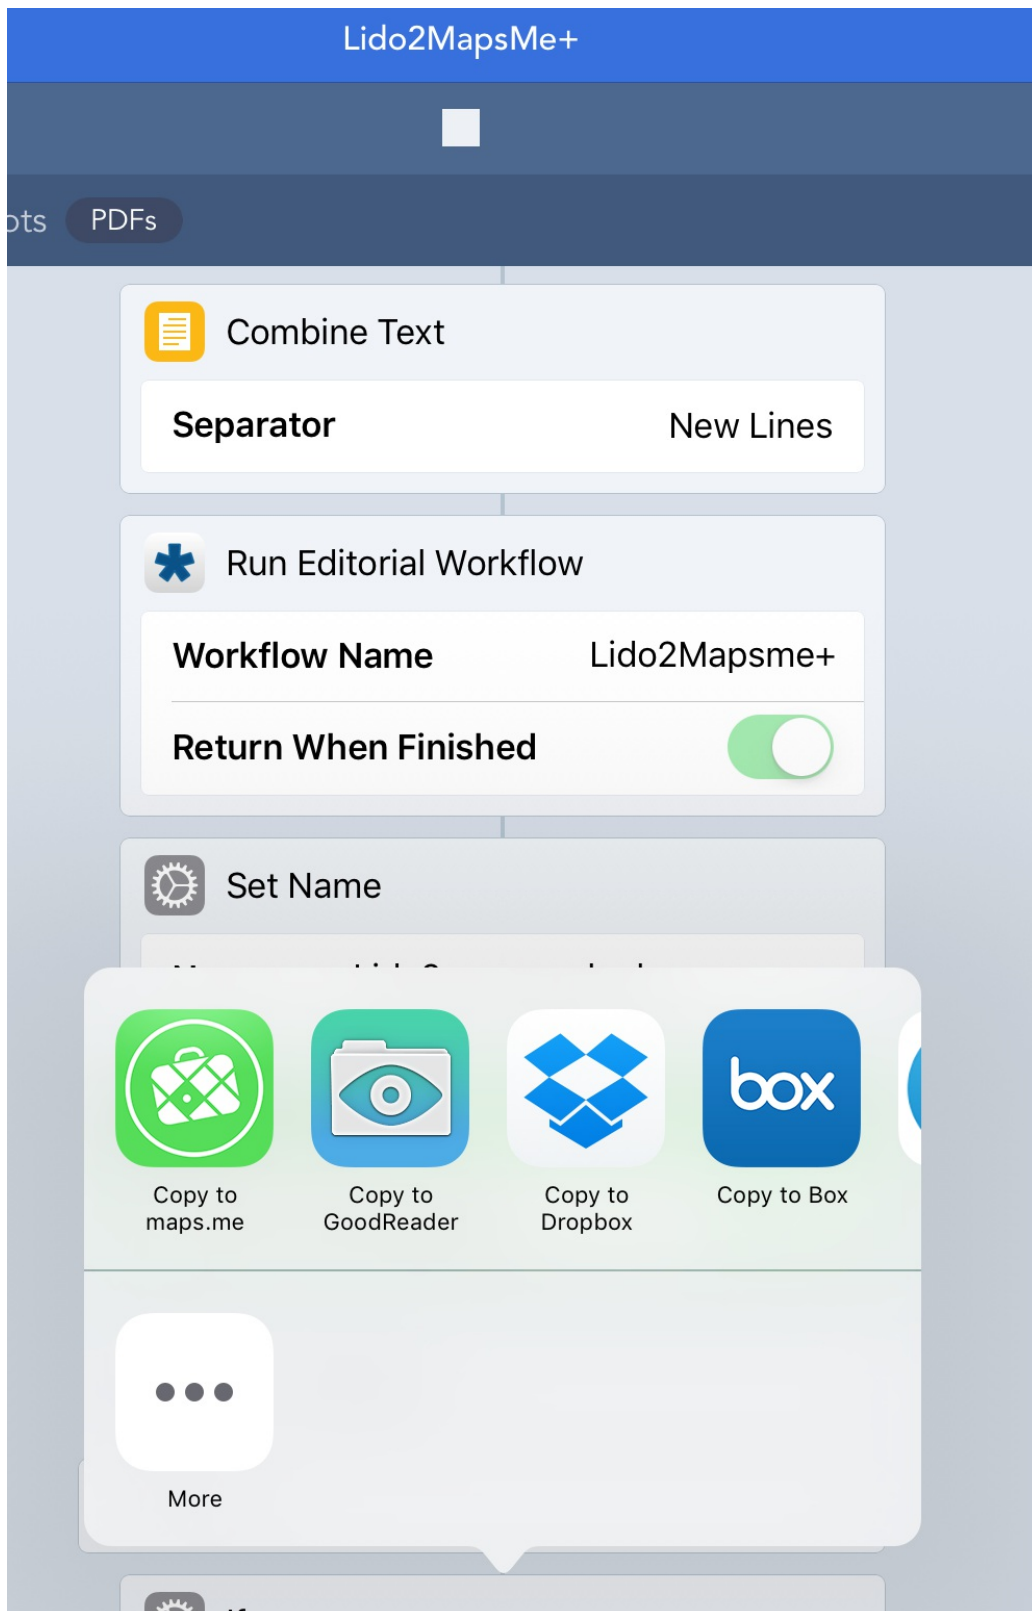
Lido2MapsMe+

ots PDFs

Combine Text

Separator New Lines

Run Editorial Workflow

Workflow Name Lido2Mapsme+

Return When Finished

Set Name

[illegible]

Copy to maps.me

Copy to GoodReader

Copy to Dropbox

box

Copy to Box

More